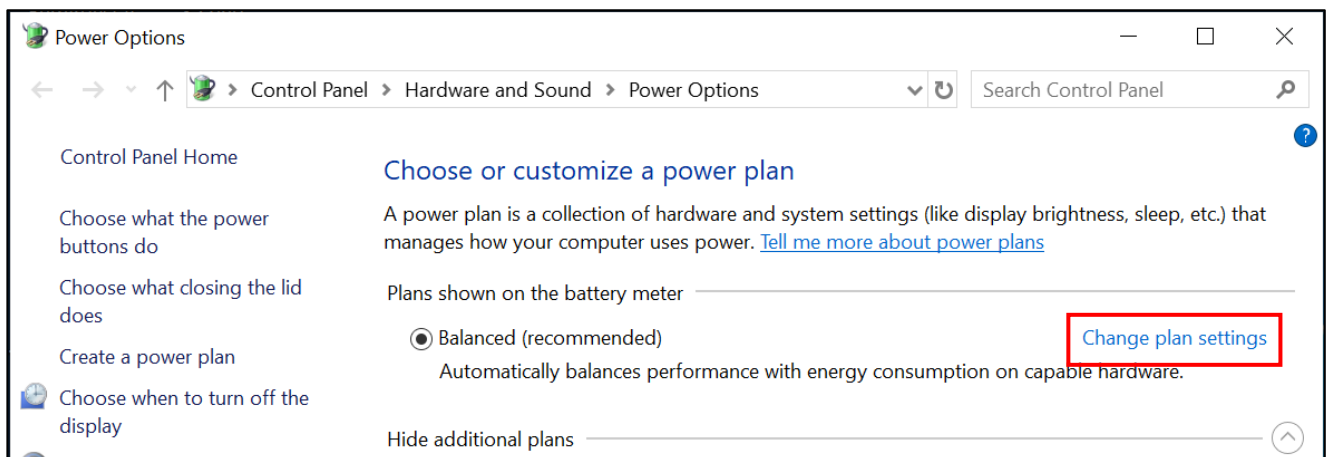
Power Options

Control Panel > Hardware and Sound > Power Options

Search Control Panel

Control Panel Home

Choose what the power buttons do

Choose what closing the lid does

Create a power plan

Choose when to turn off the display

Choose or customize a power plan

A power plan is a collection of hardware and system settings (like display brightness, sleep, etc.) that manages how your computer uses power. Tell me more about power plans

Plans shown on the battery meter

Balanced (recommended)

Change plan settings

Automatically balances performance with energy consumption on capable hardware.

Hide additional plans